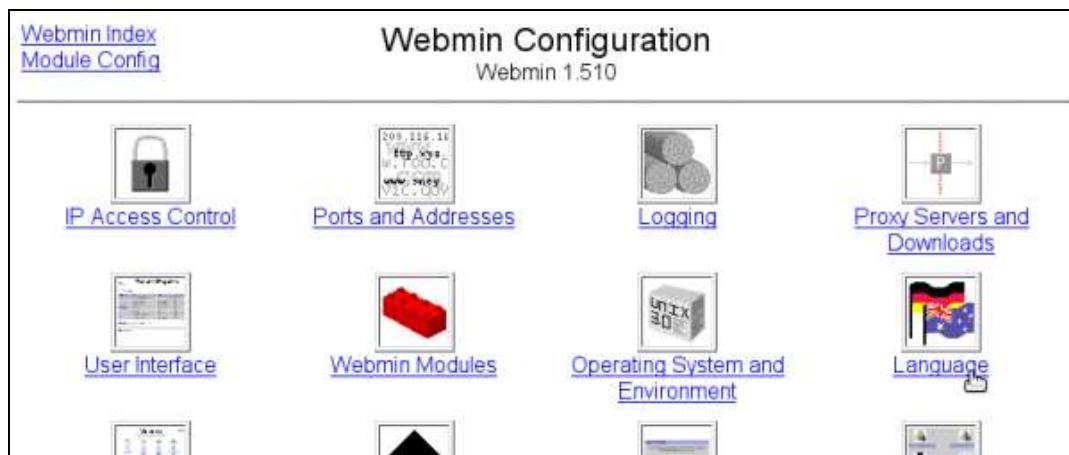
Webmin Index
Module Config

Webmin Configuration
Webmin 1.510

IP Access Control

Ports and Addresses

Logging

Proxy Servers and Downloads

User Interface

Webmin Modules

Operating System and Environment

Language